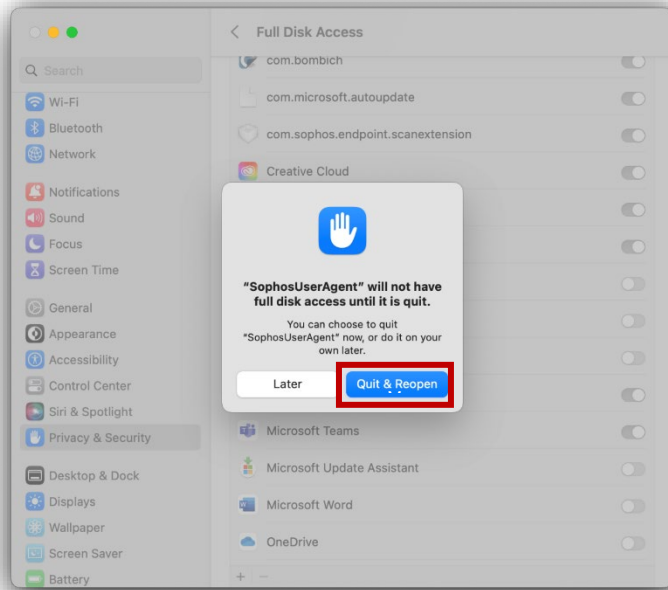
Search

Wi-Fi
Bluetooth
Network

Notifications
Sound
Focus
Screen Time

General
Appearance
Accessibility
Control Center
Siri & Spotlight
Privacy & Security

Desktop & Dock
Displays
Wallpaper
Screen Saver
Battery

Full Disk Access

com.bombich
com.microsoft.autoupdate
com.sophos.endpoint.scanextension
Creative Cloud

"SophosUserAgent" will not have full disk access until it is quit.

You can choose to quit "SophosUserAgent" now, or do it on your own later.

Later
Quit & Reopen

Microsoft Teams
Microsoft Update Assistant
Microsoft Word
OneDrive

+ −